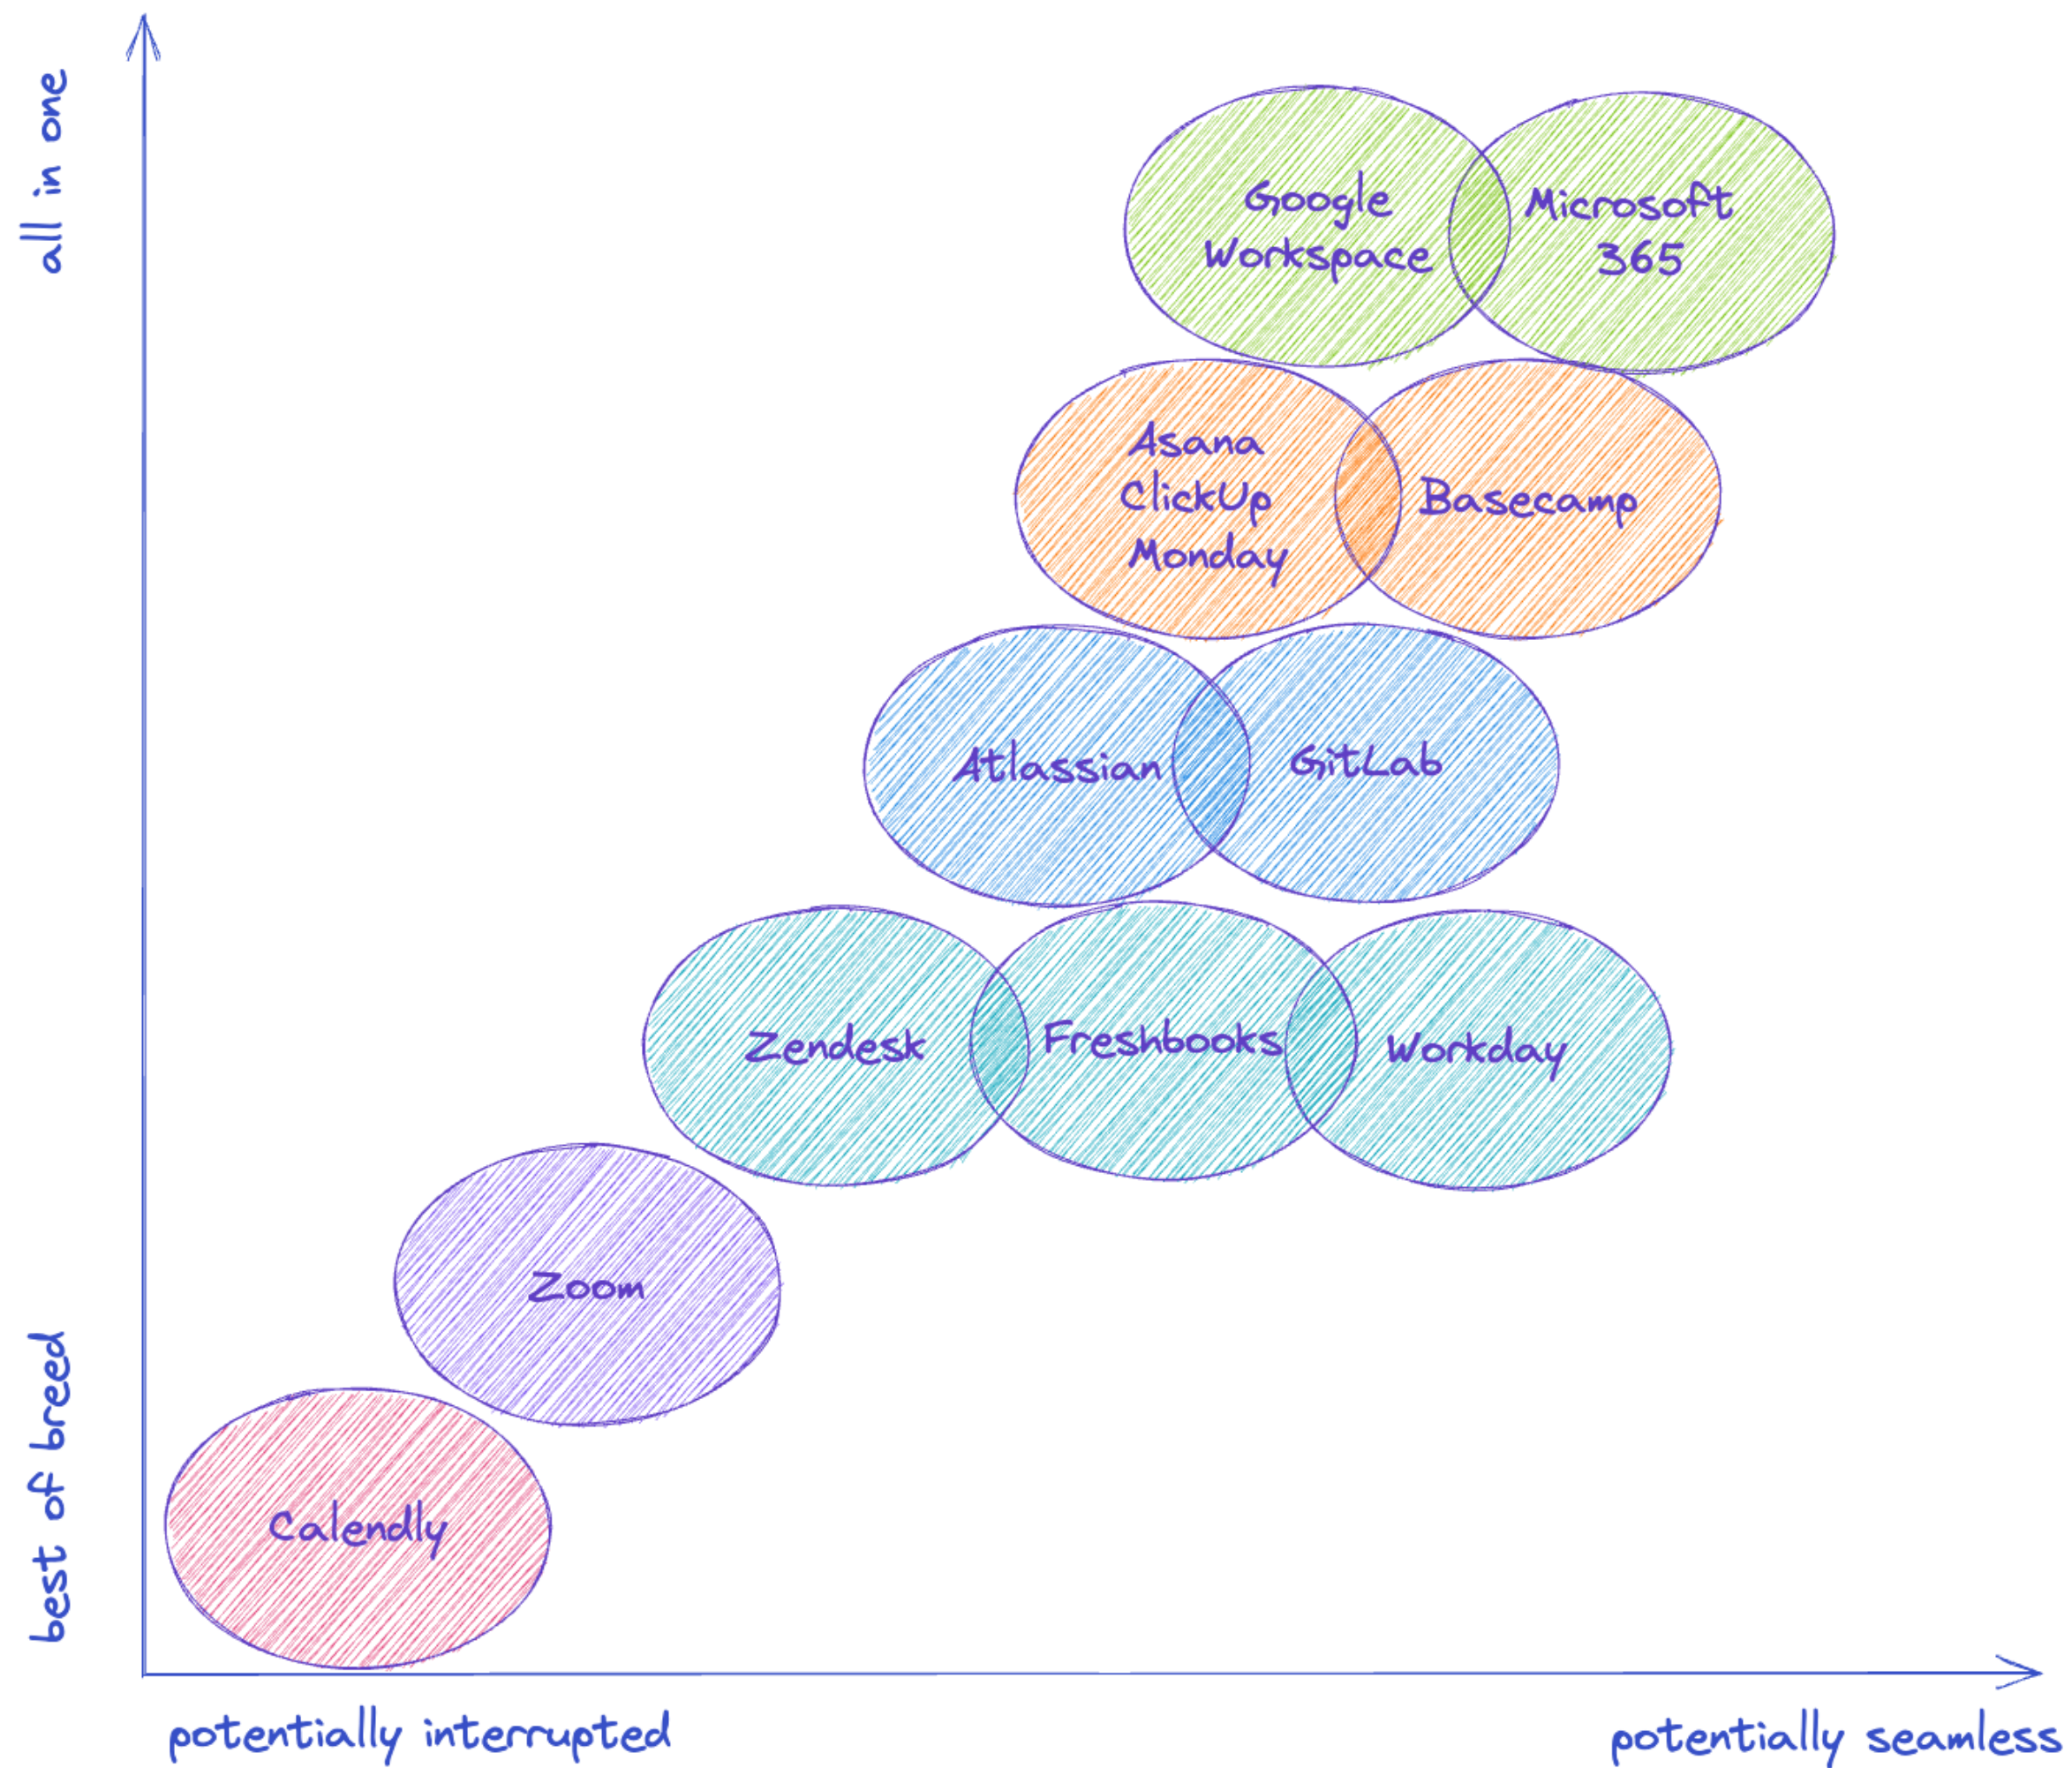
all in one

Google Workspace

Microsoft 365

Asana
ClickUp
Monday

Basecamp

Atlassian

GitLab

Zendesk

Freshbooks

Workday

Zoom

best of breed

Calendly

potentially interrupted

potentially seamless